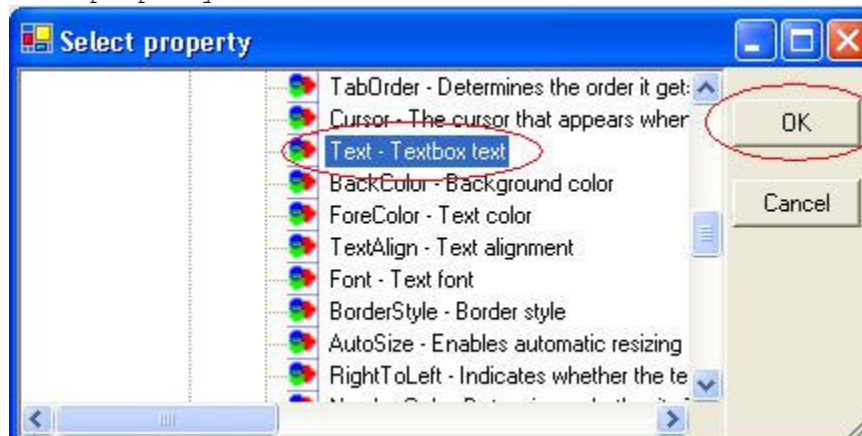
Select property

TabOrder - Determines the order it get:
Cursor - The cursor that appears wher
Text - Textbox text
BackColor - Background color
ForeColor - Text color
TextAlign - Text alignment
Font - Text font
BorderStyle - Border style
AutoSize - Enables automatic resizing
RightToLeft - Indicates whether the te
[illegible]

OK
Cancel